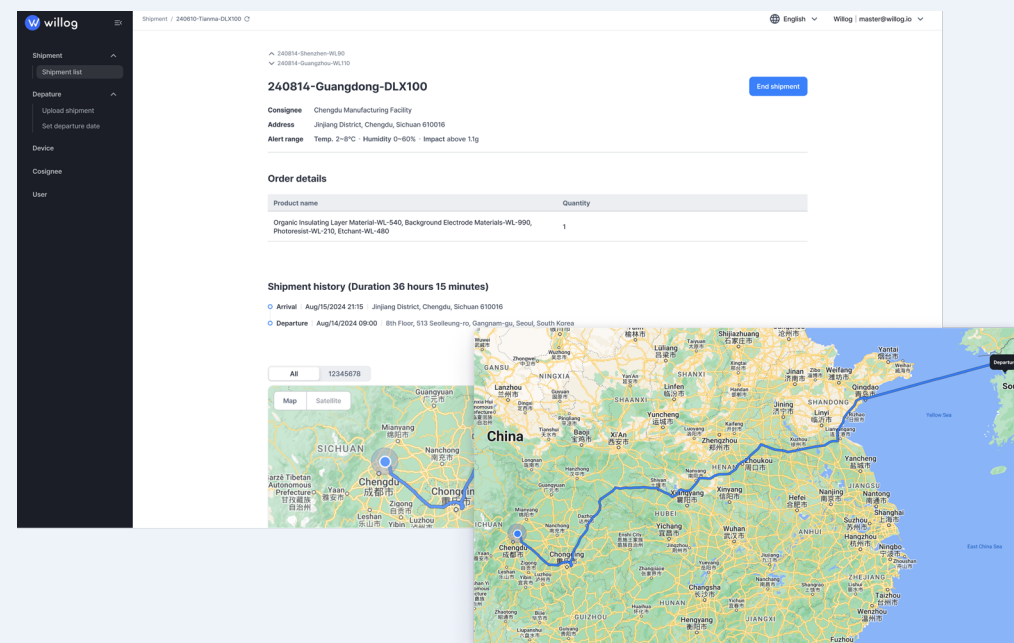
willog

Shipment
Shipment list
Depature
Upload shipment
Set departure date
Device
Cosignee
User

Shipment / 240610-Tianma-DLX100

English | Willog | master@willog.io

240814-Shenzhen-WL90
240814-Guangzhou-WL110

240814-Guangdong-DLX100

End shipment

Consignee Chengdu Manufacturing Facility
Address Jinjiang District, Chengdu, Sichuan 610016
Alert range Temp. 2~8°C · Humidity 0~60% · Impact above 1.1g

Order details

| Product name | Quantity |
|---|---|
| Organic Insulating Layer Material-WL-540, Background Electrode Materials-WL-990, Photoresist-WL-210, Etchant-WL-480 | 1 |

Shipment history (Duration 36 hours 15 minutes)

Arrival | Aug/15/2024 21:15 | Jinjiang District, Chengdu, Sichuan 610016
Departure | Aug/14/2024 09:00 | 8th Floor, 513 Seolleung-ro, Gangnam-gu, Seoul, South Korea

All 12345678

Map Satellite

Guangyuan 广元市
Mianyang 绵阳市
Nanchong 南充市
SICHUAN
Garzê Tibetan Autonomous Prefecture 甘孜藏族自治州
Chengdu 成都市
Chongqing
Leshan 乐山市
Yibin

China
Shijiazhuang 石家庄市
Lanzhou 兰州市
GANSU
NINGXIA
SHANXI
Taiyuan
Xi'an 西安市
SHAANXI
Linfen
Yuncheng 运城市
Zhengzhou 郑州市
HENAN
Zhoukou
Xinyang
Xiangyang 襄阳市
HUBEI
Yichang
Wuhan 武汉市
Jinan 济南市
Weifang
Qingdao 青岛市
Yantai
Linyi
Yellow Sea
Yancheng
Nanjing
Suzhou
ANHUI
Ningbo
East China Sea
ZHEJIANG
Changsha 长沙市
JIANGXI
Hengyang
Taizhou
Departure